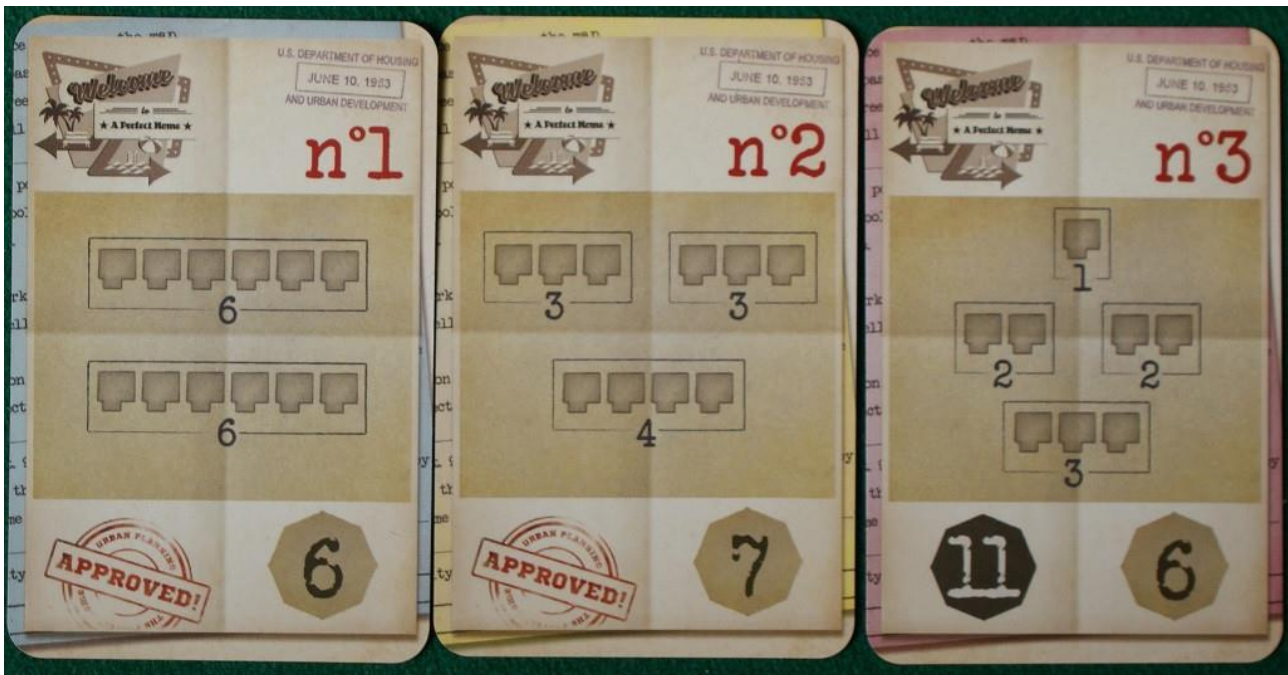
Welcome to ★ A Perfect Home ★

U.S. DEPARTMENT OF HOUSING
JUNE 10, 1953
AND URBAN DEVELOPMENT

n°1

6

6

URBAN PLANNING
APPROVED!

6

Welcome to ★ A Perfect Home ★

U.S. DEPARTMENT OF HOUSING
JUNE 10, 1953
AND URBAN DEVELOPMENT

n°2

3

3

4

URBAN PLANNING
APPROVED!

7

Welcome to ★ A Perfect Home ★

U.S. DEPARTMENT OF HOUSING
JUNE 10, 1953
AND URBAN DEVELOPMENT

n°3

1

2

2

3

11

6